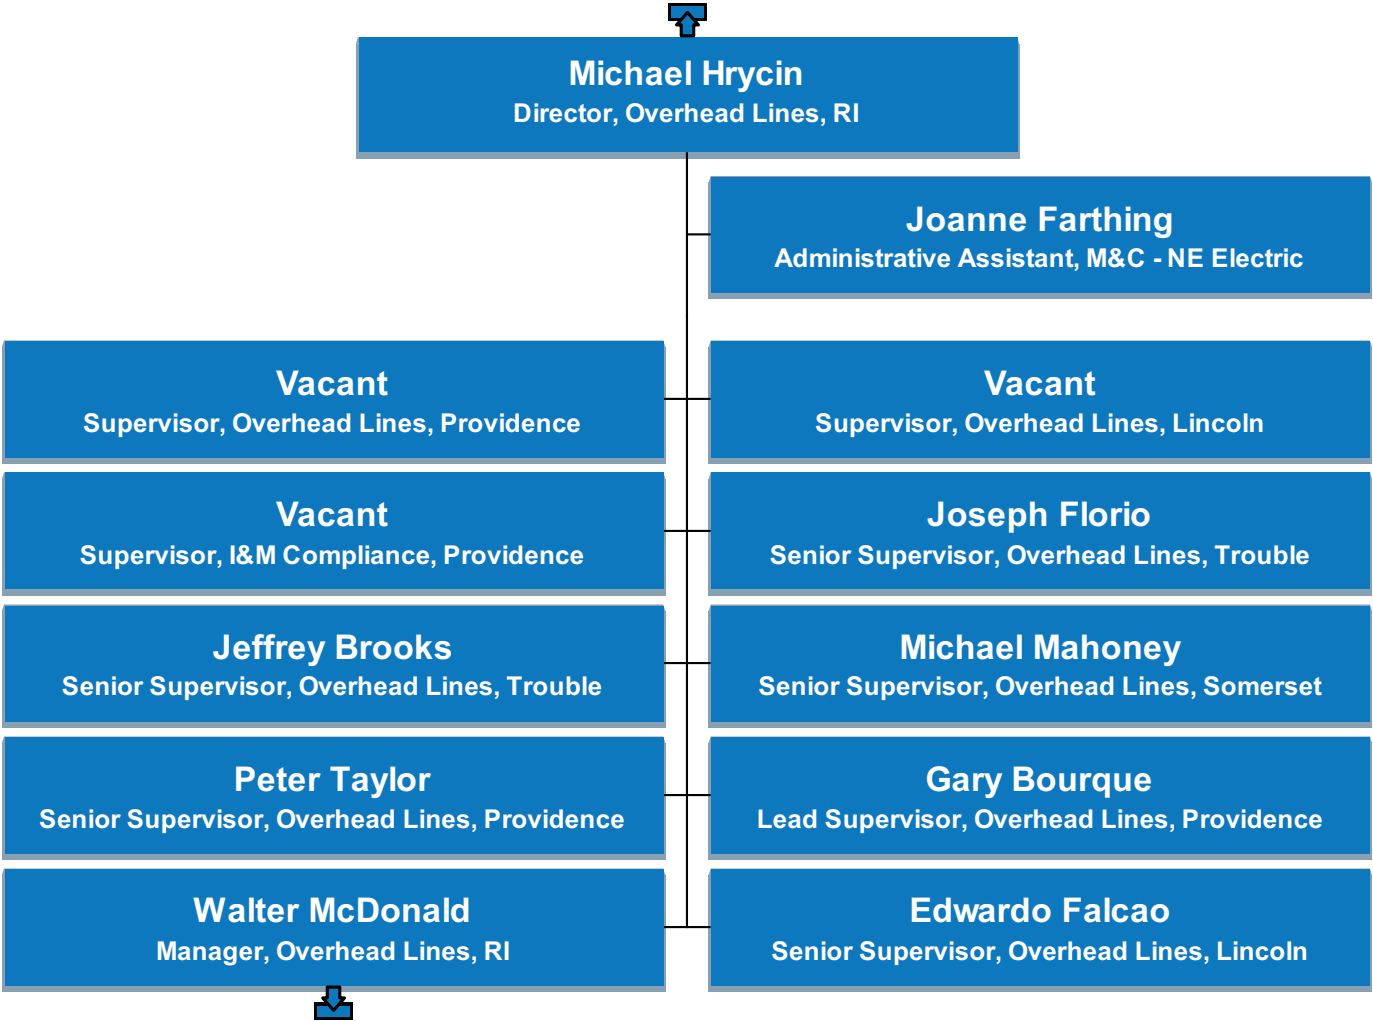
Michael Hrycin
Director, Overhead Lines, RI

Joanne Farthing
Administrative Assistant, M&C - NE Electric

Vacant
Supervisor, Overhead Lines, Providence

Vacant
Supervisor, Overhead Lines, Lincoln

Vacant
Supervisor, I&M Compliance, Providence

Joseph Florio
Senior Supervisor, Overhead Lines, Trouble

Jeffrey Brooks
Senior Supervisor, Overhead Lines, Trouble

Michael Mahoney
Senior Supervisor, Overhead Lines, Somerset

Peter Taylor
Senior Supervisor, Overhead Lines, Providence

Gary Bourque
Lead Supervisor, Overhead Lines, Providence

Walter McDonald
Manager, Overhead Lines, RI

Edwardo Falcao
Senior Supervisor, Overhead Lines, Lincoln